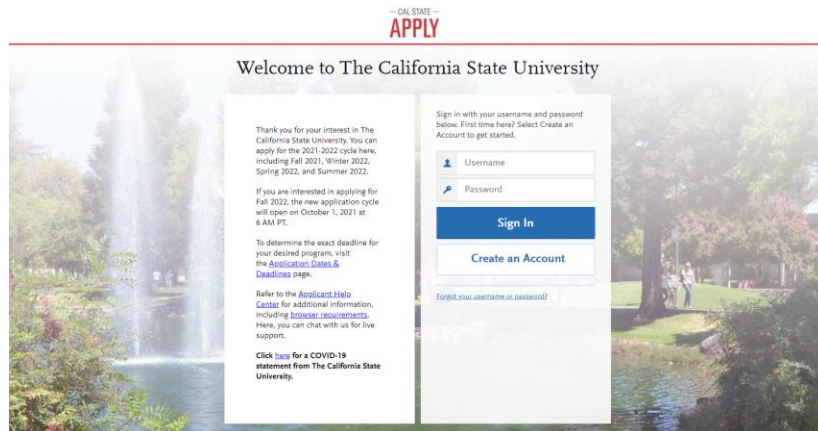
— CAL STATE —
APPLY

Welcome to The California State University

Thank you for your interest in The California State University. You can apply for the 2021-2022 cycle here, including Fall 2021, Winter 2022, Spring 2022, and Summer 2022.

If you are interested in applying for Fall 2022, the new application cycle will open on October 1, 2021 at 6 AM PT.

To determine the exact deadline for your desired program, visit the Application Dates & Deadlines page.

Refer to the Applicant Help Center for additional information, including browser requirements. Here, you can chat with us for live support.

Click here for a COVID-19 statement from The California State University.

Sign in with your username and password below. First time here? Select Create an Account to get started.

Username

Password

Sign In

Create an Account

Forgot your username or password?